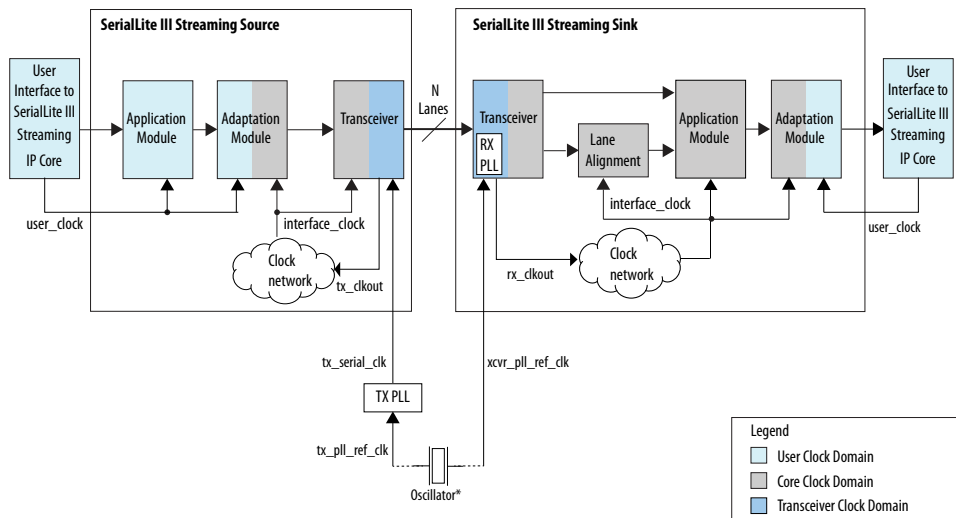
SerialLite III Streaming Source

SerialLite III Streaming Sink

User Interface to SerialLite III Streaming IP Core

Application Module

Adaptation Module

Transceiver

N Lanes

Transceiver

RX PLL

Lane Alignment

Application Module

Adaptation Module

User Interface to SerialLite III Streaming IP Core

user_clock

interface_clock

Clock network

tx_clkout

rx_clkout

interface_clock

Clock network

user_clock

tx_serial_clk

xcvr_pll_ref_clk

TX PLL

tx_pll_ref_clk

Oscillator*

Legend

User Clock Domain

Core Clock Domain

Transceiver Clock Domain